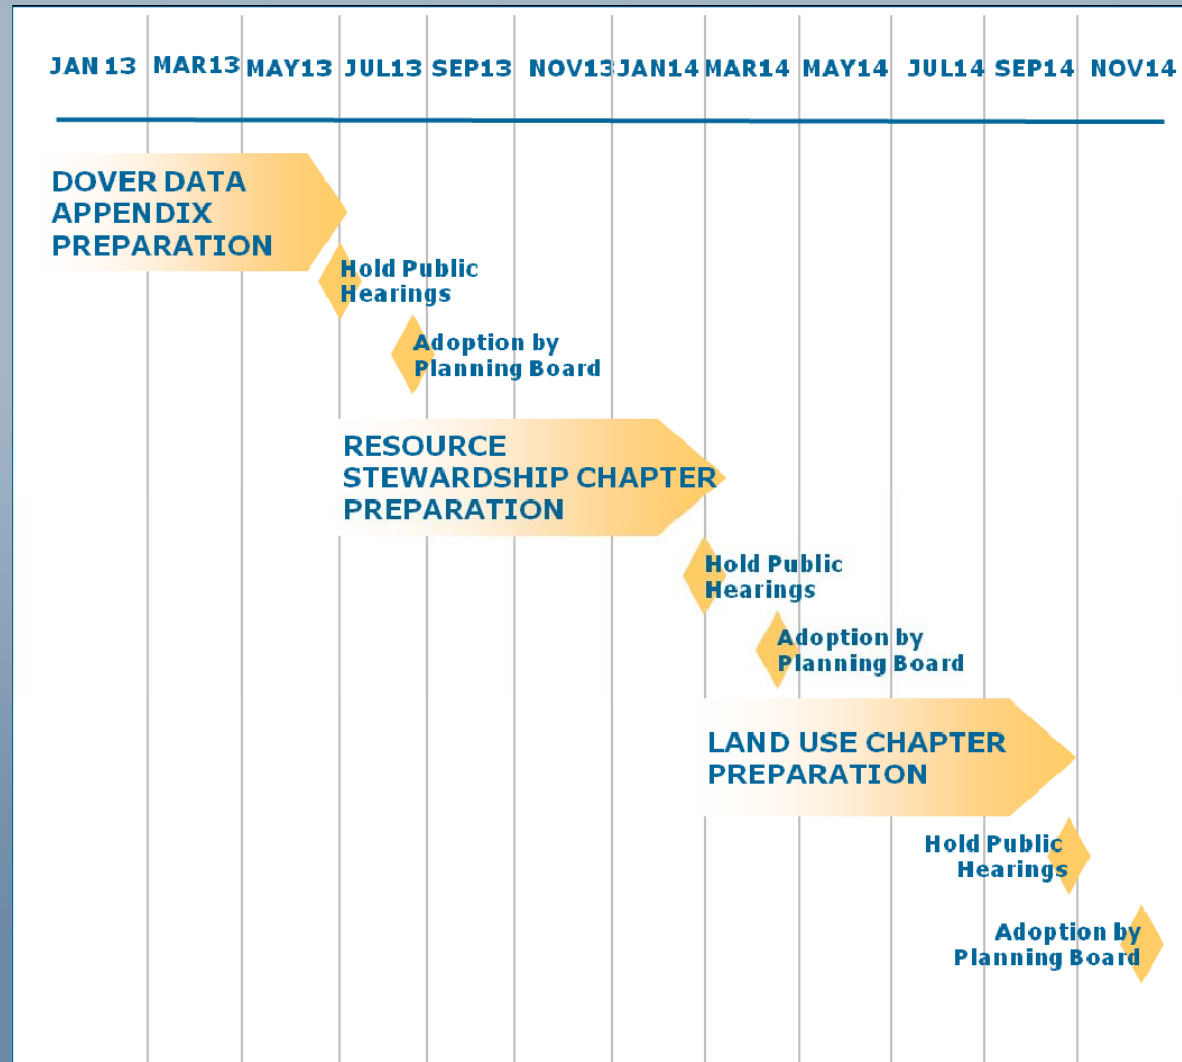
JAN 13 MAR13 MAY13 JUL13 SEP13 NOV13 JAN14 MAR14 MAY14 JUL14 SEP14 NOV14

DOVER DATA APPENDIX PREPARATION

Hold Public Hearings

Adoption by Planning Board

RESOURCE STEWARDSHIP CHAPTER PREPARATION

Hold Public Hearings

Adoption by Planning Board

LAND USE CHAPTER PREPARATION

Hold Public Hearings

Adoption by Planning Board